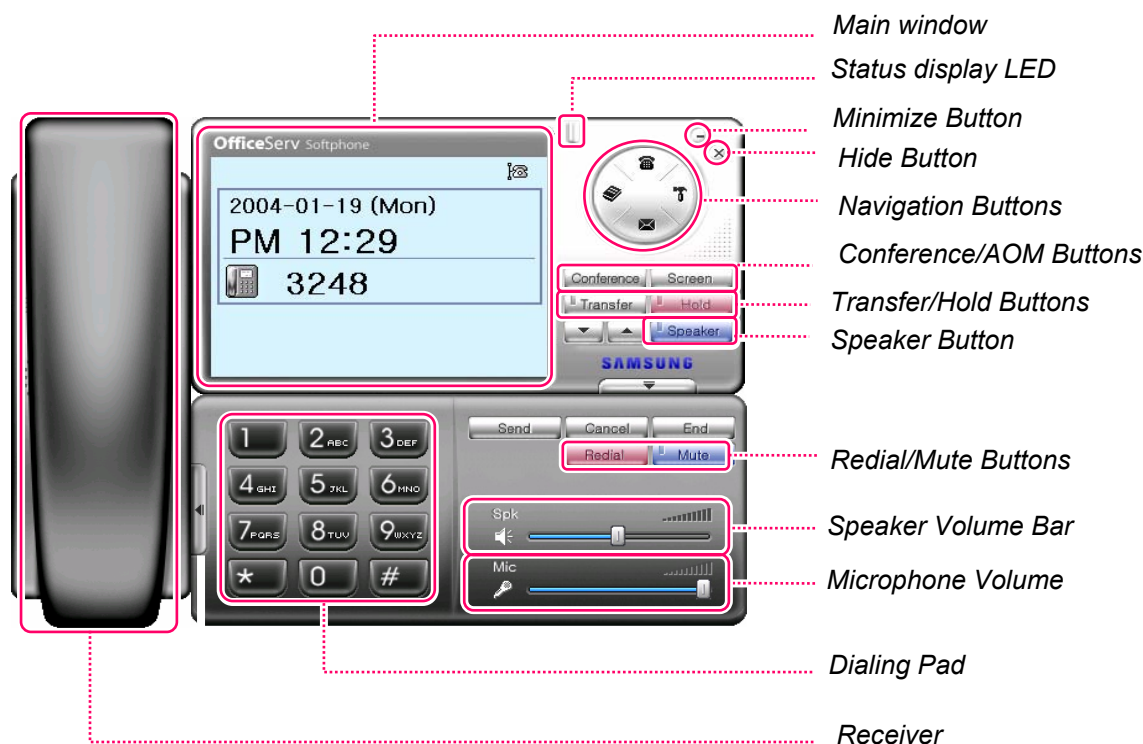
OfficeServ Softphone

2004-01-19 (Mon)
PM 12:29
3248

Conference Screen
Transfer Hold
Speaker
SAMSUNG

Send Cancel End
Redial Mute

1
2 ABC
3 DEF
4 GHI
5 JKL
6 MNO
7 PQRS
8 TUV
9 WXYZ
*
0
#

Spk
Mic

Main window
Status display LED
Minimize Button
Hide Button
Navigation Buttons
Conference/AOM Buttons
Transfer/Hold Buttons
Speaker Button
Redial/Mute Buttons
Speaker Volume Bar
Microphone Volume
Dialing Pad
Receiver